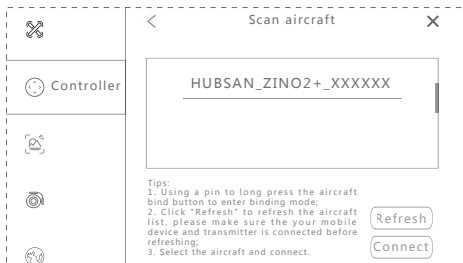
Controller

<

Scan aircraft

×

HUBSAN_ZINO2+_XXXXXX

Tips:
1. Using a pin to long press the aircraft bind button to enter binding mode;
2. Click "Refresh" to refresh the aircraft list, please make sure the your mobile device and transmitter is connected before refreshing;
3. Select the aircraft and connect.

Refresh

Connect